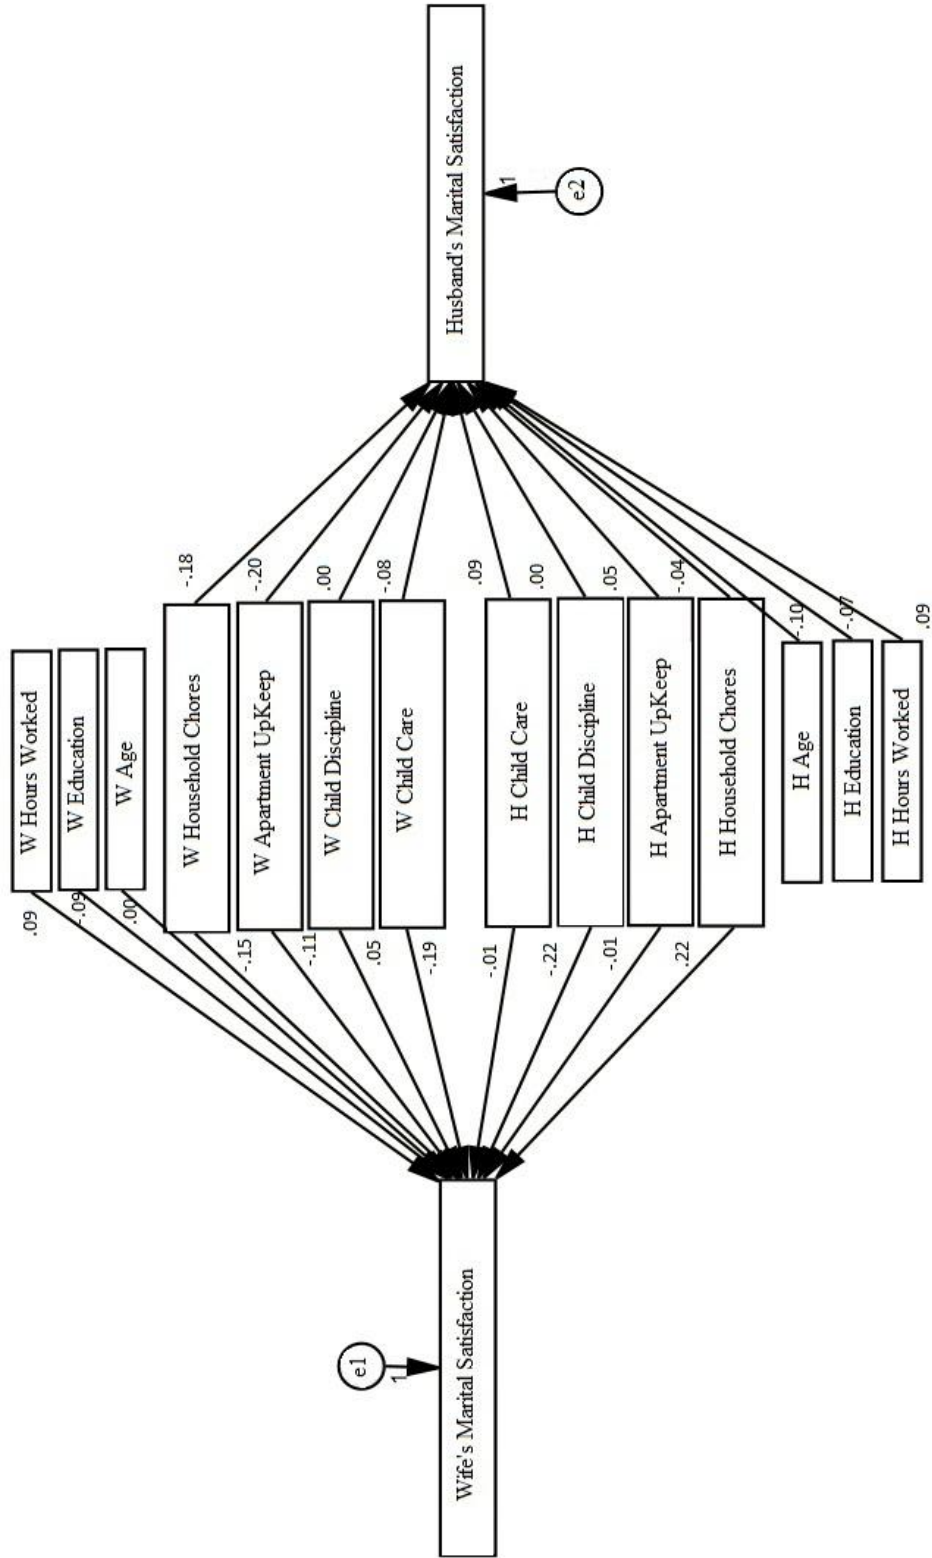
Husband's Marital Satisfaction

e2

1

-.18

-.20

.00

-.08

.09

.00

.05

-.04

-.10

-.07

.09

W Hours Worked

W Education

W Age

W Household Chores

W Apartment UpKeep

W Child Discipline

W Child Care

H Child Care

H Child Discipline

H Apartment UpKeep

H Household Chores

H Age

H Education

H Hours Worked

.09

-.09

.00

-.15

-.11

.05

-.19

-.01

-.22

-.01

.22

e1

1

Wife's Marital Satisfaction